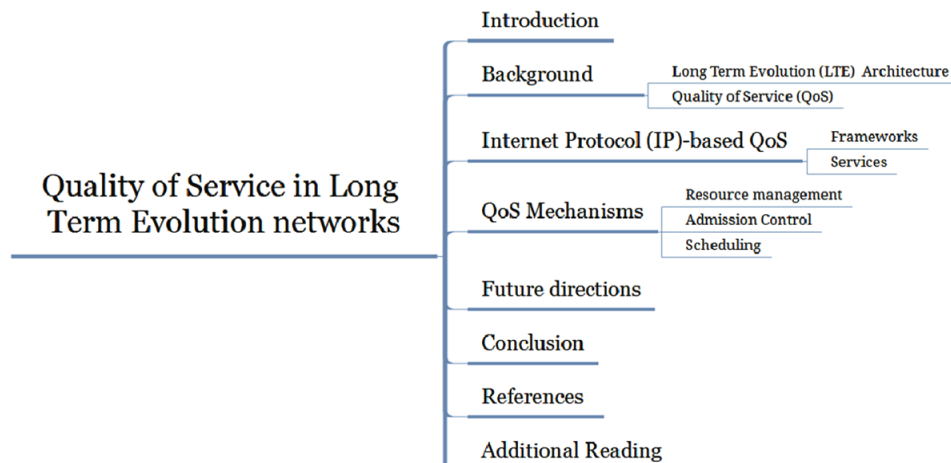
Quality of Service in Long Term Evolution networks

Introduction

Background

Long Term Evolution (LTE) Architecture

Quality of Service (QoS)

Internet Protocol (IP)-based QoS

Frameworks

Services

QoS Mechanisms

Resource management

Admission Control

Scheduling

Future directions

Conclusion

References

Additional Reading